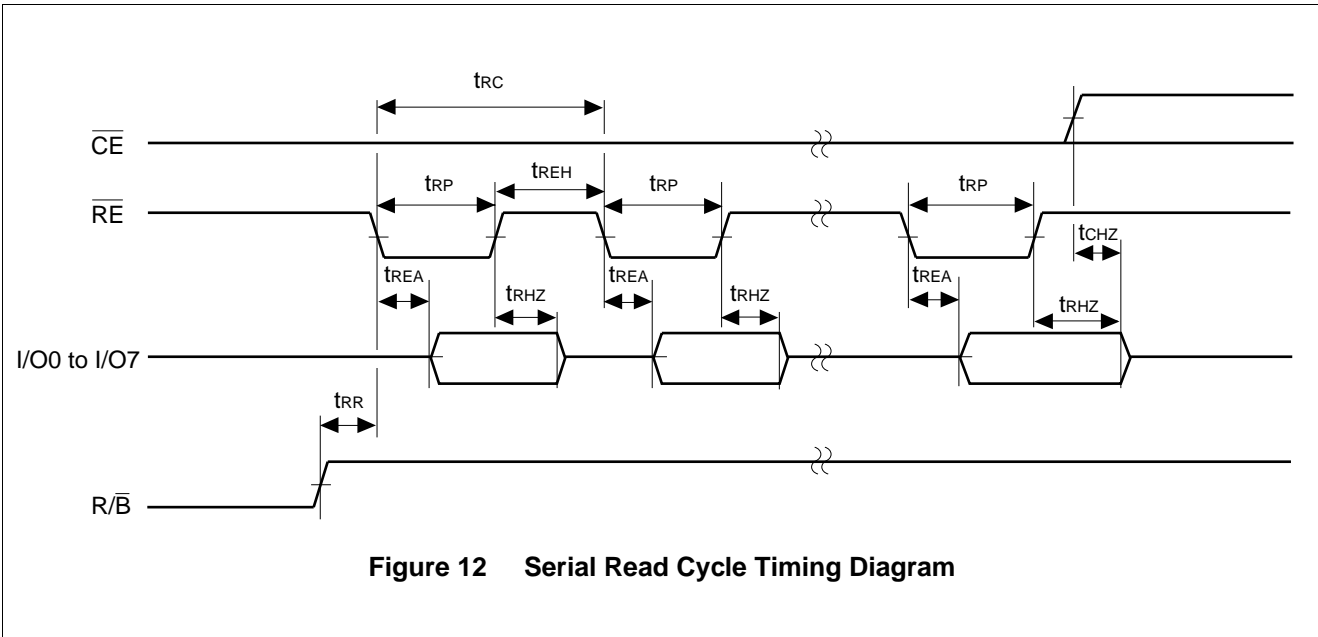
$t_{RC}$

$\overline{CE}$

$t_{RP}$ $t_{REH}$ $t_{RP}$ $t_{RP}$

$\overline{RE}$

$t_{CHZ}$

$t_{REA}$ $t_{RHZ}$ $t_{REA}$ $t_{RHZ}$ $t_{REA}$ $t_{RHZ}$

I/O0 to I/O7

$t_{RR}$

$R/\overline{B}$

**Figure 12 Serial Read Cycle Timing Diagram**